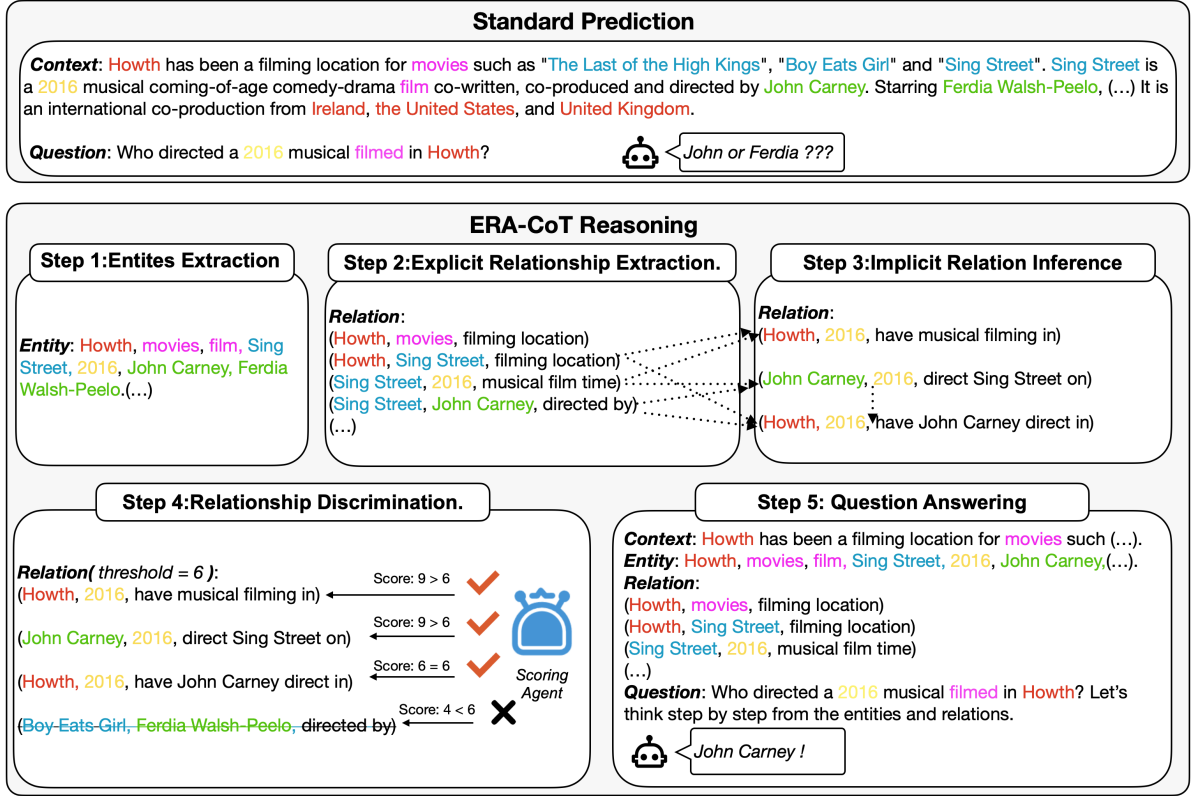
Standard Prediction

*Context*: Howth has been a filming location for movies such as "The Last of the High Kings", "Boy Eats Girl" and "Sing Street". Sing Street is a 2016 musical coming-of-age comedy-drama film co-written, co-produced and directed by John Carney. Starring Ferdia Walsh-Peelo, (…) It is an international co-production from Ireland, the United States, and United Kingdom.

*Question*: Who directed a 2016 musical filmed in Howth?

John or Ferdia ???

ERA-CoT Reasoning

Step 1:Entites Extraction

*Entity*: Howth, movies, film, Sing Street, 2016, John Carney, Ferdia Walsh-Peelo.(…)

Step 2:Explicit Relationship Extraction.

*Relation*:
(Howth, movies, filming location)
(Howth, Sing Street, filming location)
(Sing Street, 2016, musical film time)
(Sing Street, John Carney, directed by)
(…)

Step 3:Implicit Relation Inference

*Relation*:
(Howth, 2016, have musical filming in)
(John Carney, 2016, direct Sing Street on)
(Howth, 2016, have John Carney direct in)

Step 4:Relationship Discrimination.

*Relation( threshold = 6 )*:
(Howth, 2016, have musical filming in)
(John Carney, 2016, direct Sing Street on)
(Howth, 2016, have John Carney direct in)
(~~Boy Eats Girl, Ferdia Walsh-Peelo,~~ directed by)

Score: 9 > 6
Score: 9 > 6
Score: 6 = 6
Score: 4 < 6

Scoring Agent

Step 5: Question Answering

*Context*: Howth has been a filming location for movies such (…).
*Entity*: Howth, movies, film, Sing Street, 2016, John Carney,(…).
*Relation*:
(Howth, movies, filming location)
(Howth, Sing Street, filming location)
(Sing Street, 2016, musical film time)
(…)
*Question*: Who directed a 2016 musical filmed in Howth? Let's think step by step from the entities and relations.

John Carney !